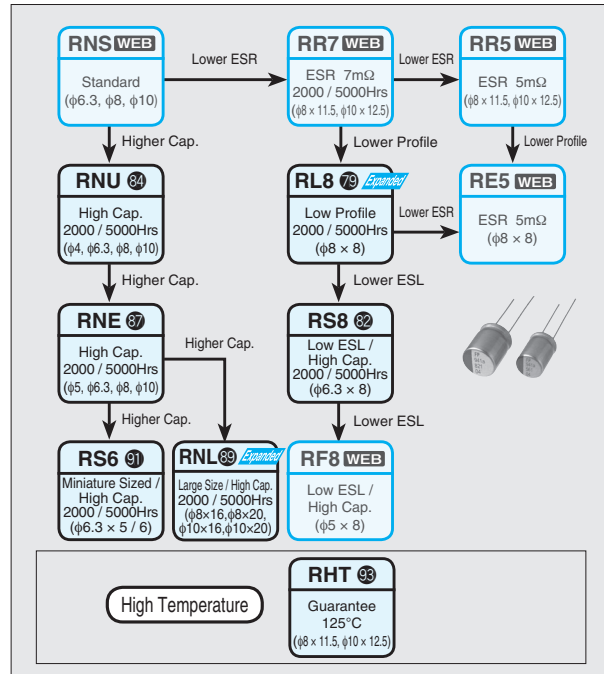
RNS WEB
Standard
(φ6.3, φ8, φ10)

Lower ESR

RR7 WEB
ESR 7mΩ
2000 / 5000Hrs
(φ8 × 11.5, φ10 × 12.5)

Lower ESR

RR5 WEB
ESR 5mΩ
(φ8 × 11.5, φ10 × 12.5)

Higher Cap.

Lower Profile

Lower Profile

RNU 84
High Cap.
2000 / 5000Hrs
(φ4, φ6.3, φ8, φ10)

RL8 79 Expanded
Low Profile
2000 / 5000Hrs
(φ8 × 8)

Lower ESR

RE5 WEB
ESR 5mΩ
(φ8 × 8)

Higher Cap.

Lower ESL

RNE 87
High Cap.
2000 / 5000Hrs
(φ5, φ6.3, φ8, φ10)

Higher Cap.

RS8 82
Low ESL /
High Cap.
2000 / 5000Hrs
(φ6.3 × 8)

Higher Cap.

Lower ESL

RS6 91
Miniature Sized /
High Cap.
2000 / 5000Hrs
(φ6.3 × 5 / 6)

RNL 89 Expanded
Large Size / High Cap.
2000 / 5000Hrs
(φ8×16,φ8×20,
φ10×16,φ10×20)

RF8 WEB
Low ESL /
High Cap.
(φ5 × 8)

High Temperature

RHT 93
Guarantee
125°C
(φ8 × 11.5, φ10 × 12.5)